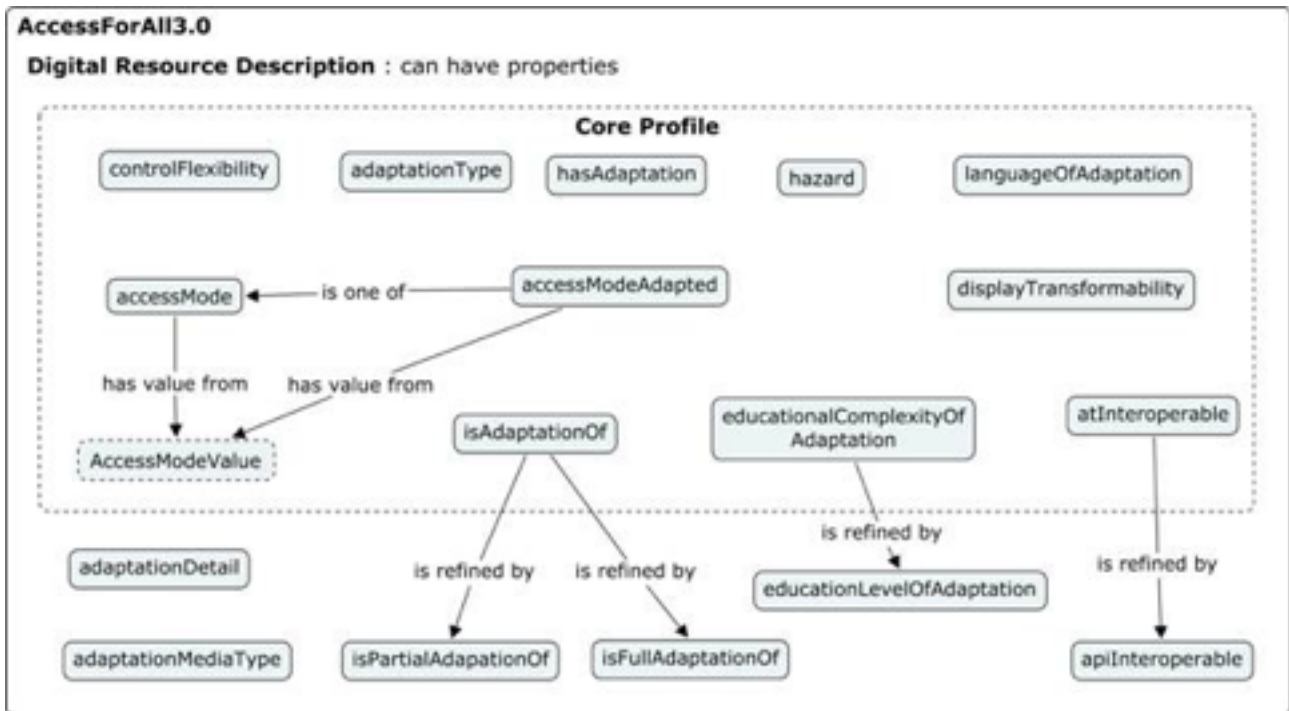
AccessForAll3.0

Digital Resource Description : can have properties

Core Profile

controlFlexibility

adaptationType

hasAdaptation

hazard

languageOfAdaptation

accessMode

is one of

accessModeAdapted

displayTransformability

has value from

has value from

AccessModeValue

isAdaptationOf

educationalComplexityOf Adaptation

atInteroperable

adaptationDetail

is refined by

is refined by

is refined by

educationLevelOfAdaptation

is refined by

adaptationMediaType

isPartialAdapationOf

isFullAdaptationOf

apiInteroperable